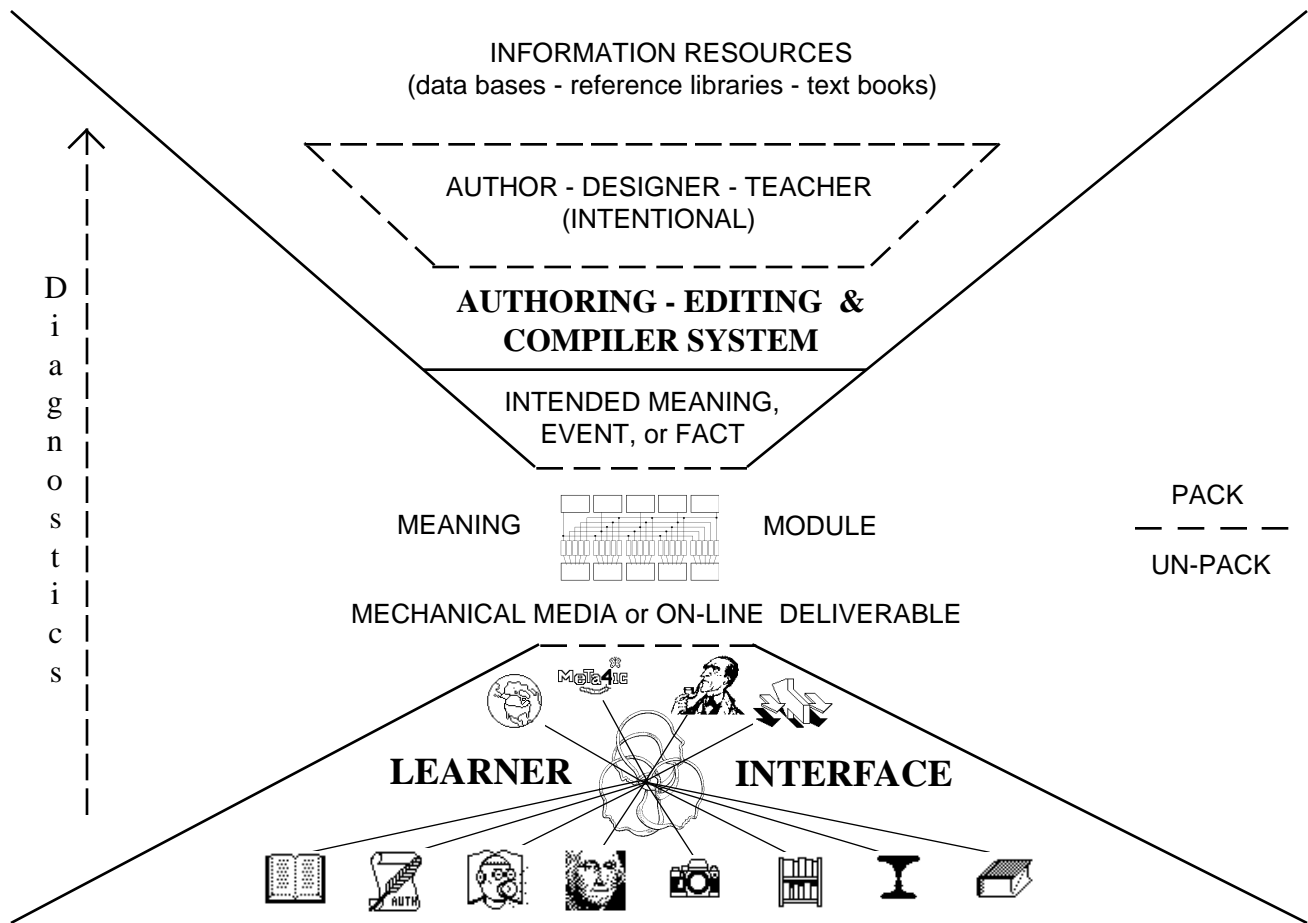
INFORMATION RESOURCES
(data bases - reference libraries - text books)

AUTHOR - DESIGNER - TEACHER
(INTENTIONAL)

AUTHORING - EDITING &
COMPILER SYSTEM

INTENDED MEANING,
EVENT, or FACT

D
i
a
g
n
o
s
t
i
c
s

MEANING

MODULE

PACK

UN-PACK

MECHANICAL MEDIA or ON-LINE DELIVERABLE

MeTa4ic

LEARNER

INTERFACE

AUTH